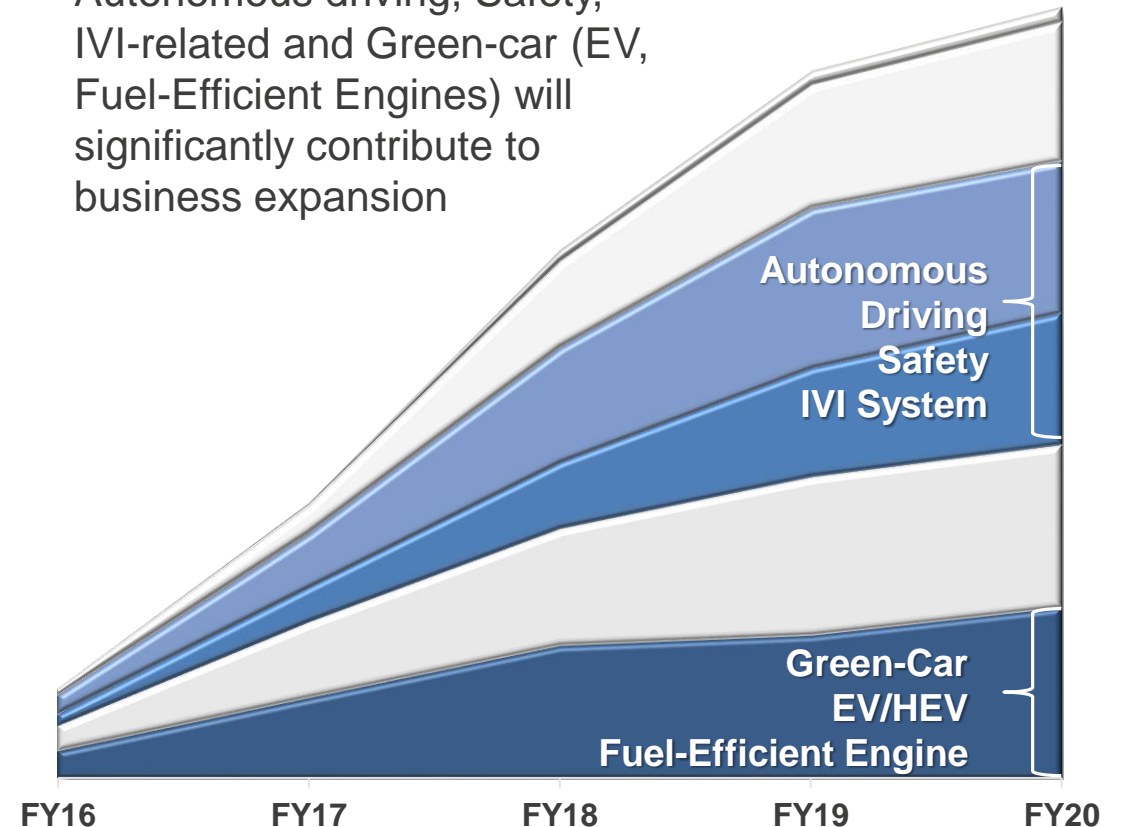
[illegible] IVI-related and Green-car (EV, Fuel-Efficient Engines) will significantly contribute to business expansion

Autonomous Driving
Safety
IVI System

Green-Car
EV/HEV
Fuel-Efficient Engine

FY16
FY17
FY18
FY19
FY20